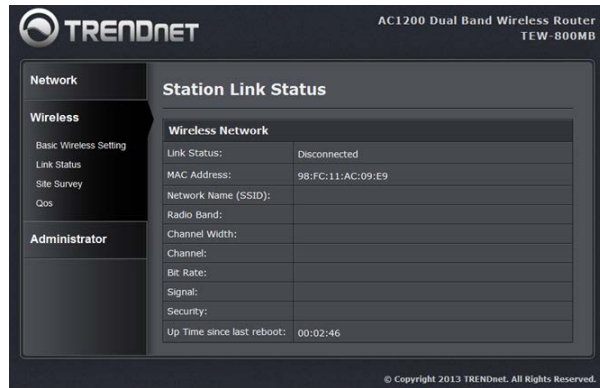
TRENDnET

AC1200 Dual Band Wireless Router
TEW-800MB

Network

Wireless

Basic Wireless Setting
Link Status
Site Survey
Qos

Administrator

Station Link Status

| Wireless Network | |
|---|---|
| Link Status: | Disconnected |
| MAC Address: | 98:FC:11:AC:09:E9 |
| Network Name (SSID): | |
| Radio Band: | |
| Channel Width: | |
| Channel: | |
| Bit Rate: | |
| Signal: | |
| Security: | |
| Up Time since last reboot: | 00:02:46 |

© Copyright 2013 TRENDnet. All Rights Reserved.